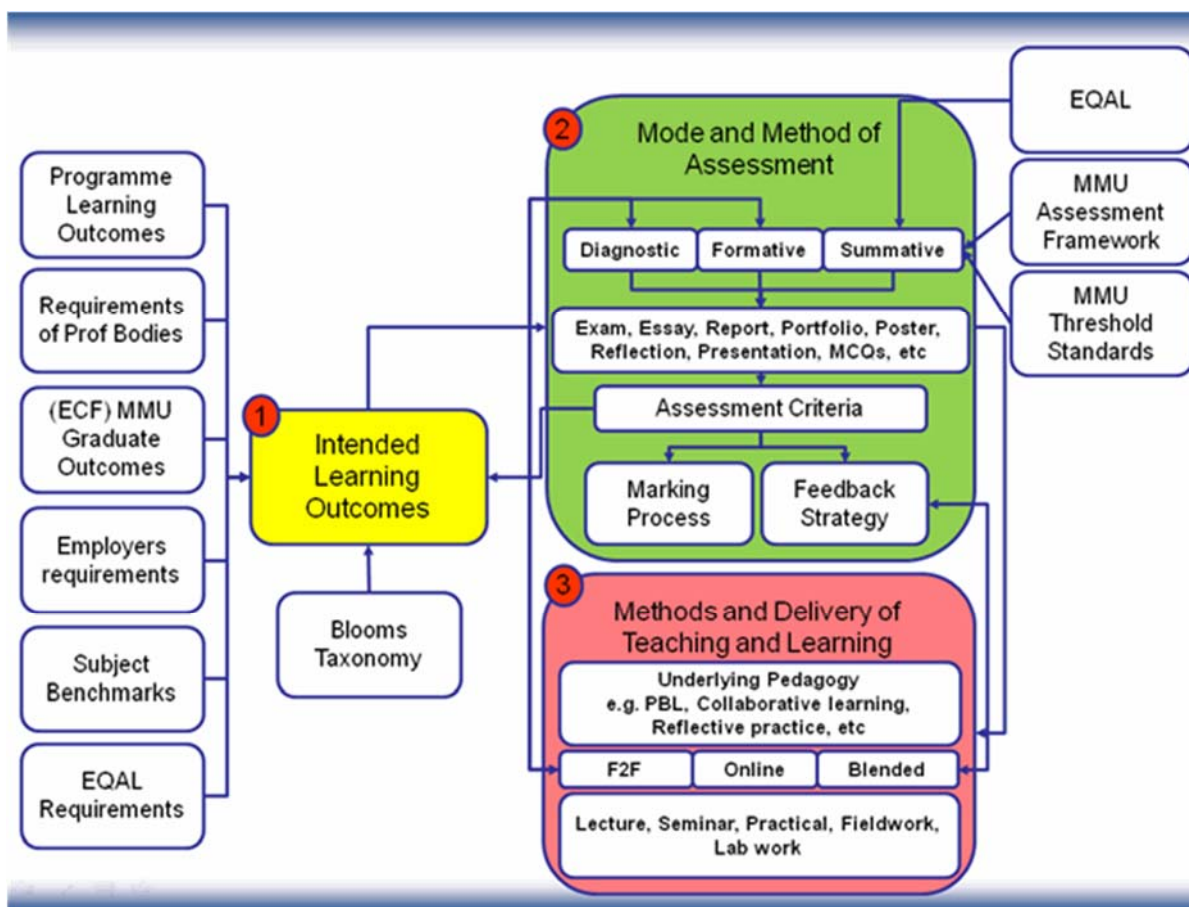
Programme Learning Outcomes

Requirements of Prof Bodies

(ECF) MMU Graduate Outcomes

Employers requirements

Subject Benchmarks

EQAL Requirements

1

Intended Learning Outcomes

Blooms Taxonomy

2

Mode and Method of Assessment

Diagnostic

Formative

Summative

Exam, Essay, Report, Portfolio, Poster, Reflection, Presentation, MCQs, etc

Assessment Criteria

Marking Process

Feedback Strategy

EQAL

MMU Assessment Framework

MMU Threshold Standards

3

Methods and Delivery of Teaching and Learning

Underlying Pedagogy e.g. PBL, Collaborative learning, Reflective practice, etc

F2F

Online

Blended

Lecture, Seminar, Practical, Fieldwork, Lab work